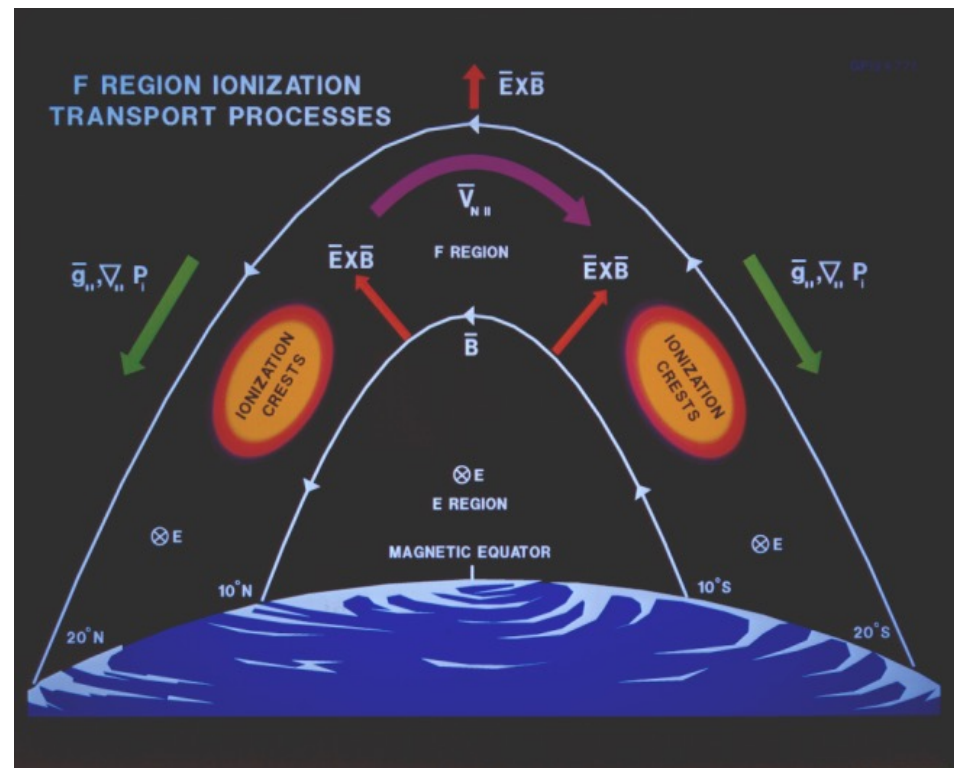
F REGION IONIZATION TRANSPORT PROCESSES

$\bar{E} \times \bar{B}$

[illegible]

$\bar{V}_{N \parallel}$

F REGION

$\bar{E} \times \bar{B}$

$\bar{E} \times \bar{B}$

$\bar{g}_{\parallel}, \nabla_{\parallel} P_i$

$\bar{g}_{\parallel}, \nabla_{\parallel} P_i$

IONIZATION CRESTS

$\bar{B}$

IONIZATION CRESTS

$\otimes$ E

E REGION

$\otimes$ E

$\otimes$ E

MAGNETIC EQUATOR

10°N

10°S

20°N

20°S